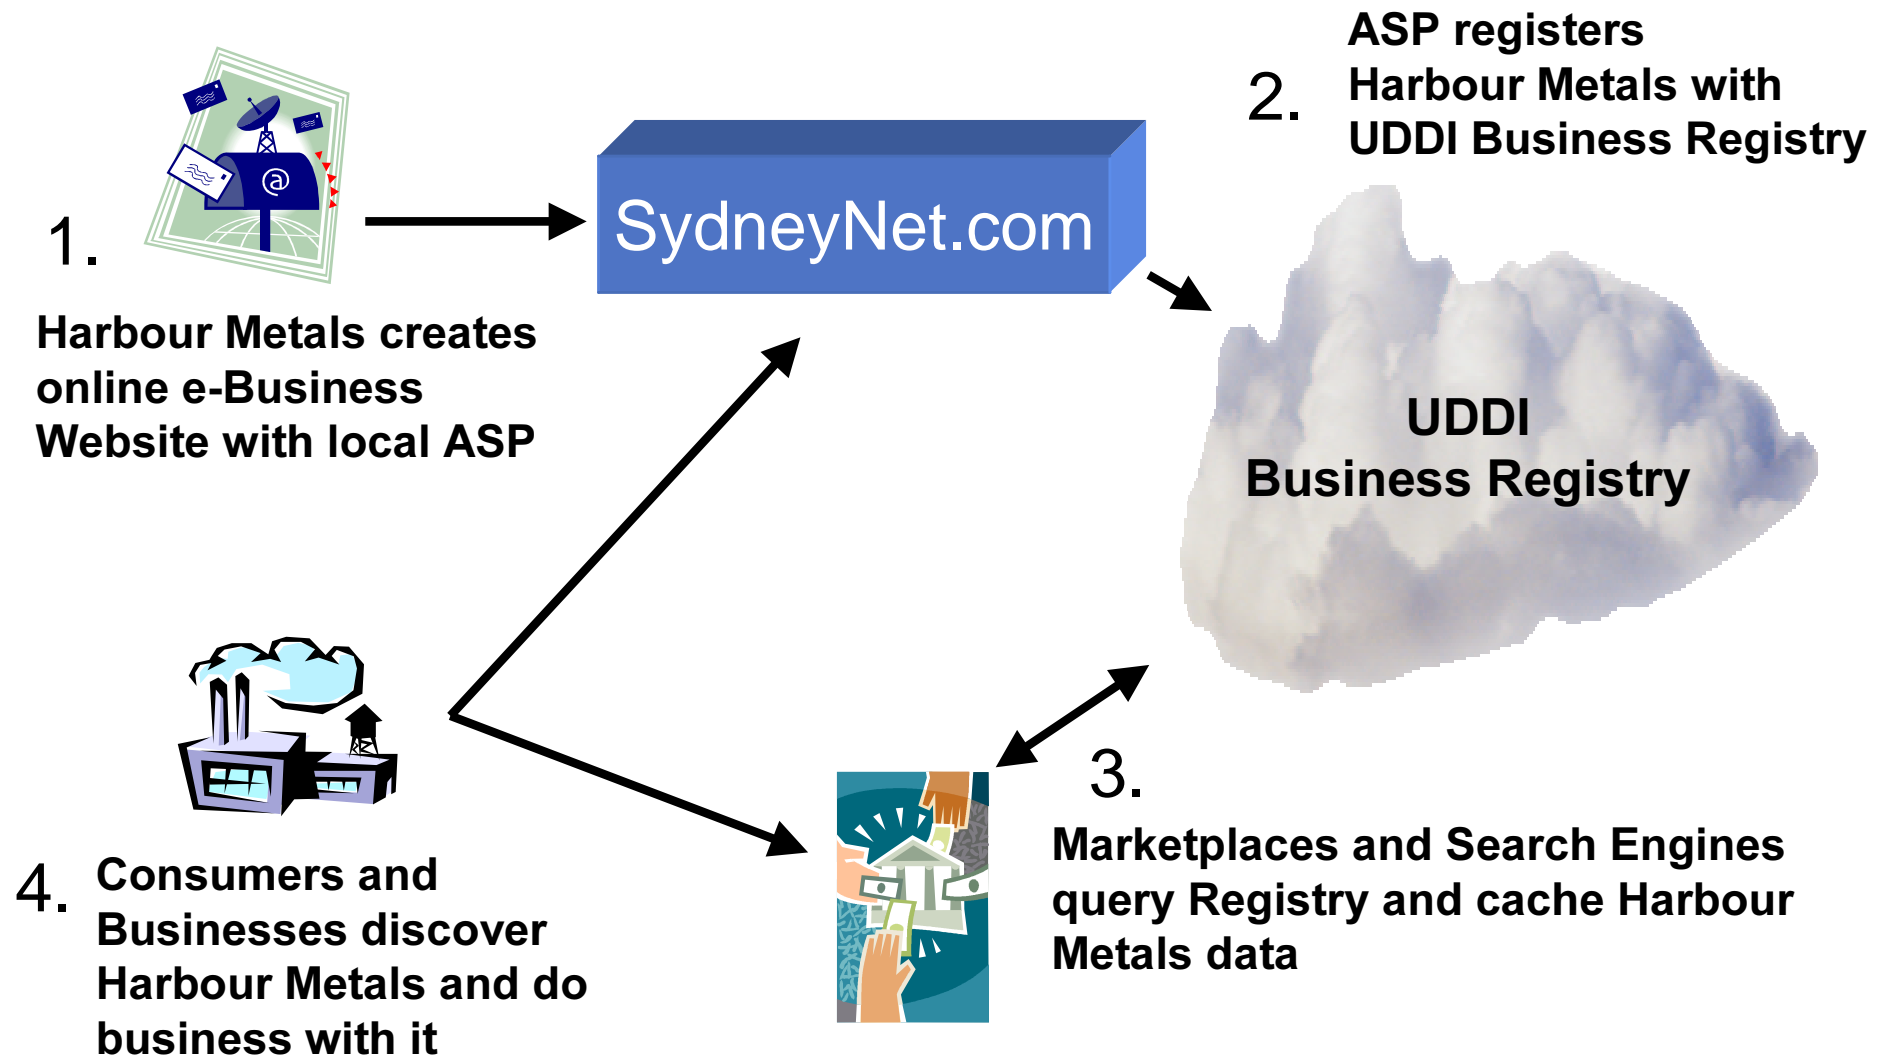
2. ASP registers Harbour Metals with UDDI Business Registry

1.

SydneyNet.com

Harbour Metals creates online e-Business Website with local ASP

UDDI
Business Registry

@

3.

Marketplaces and Search Engines query Registry and cache Harbour Metals data

4. Consumers and Businesses discover Harbour Metals and do business with it